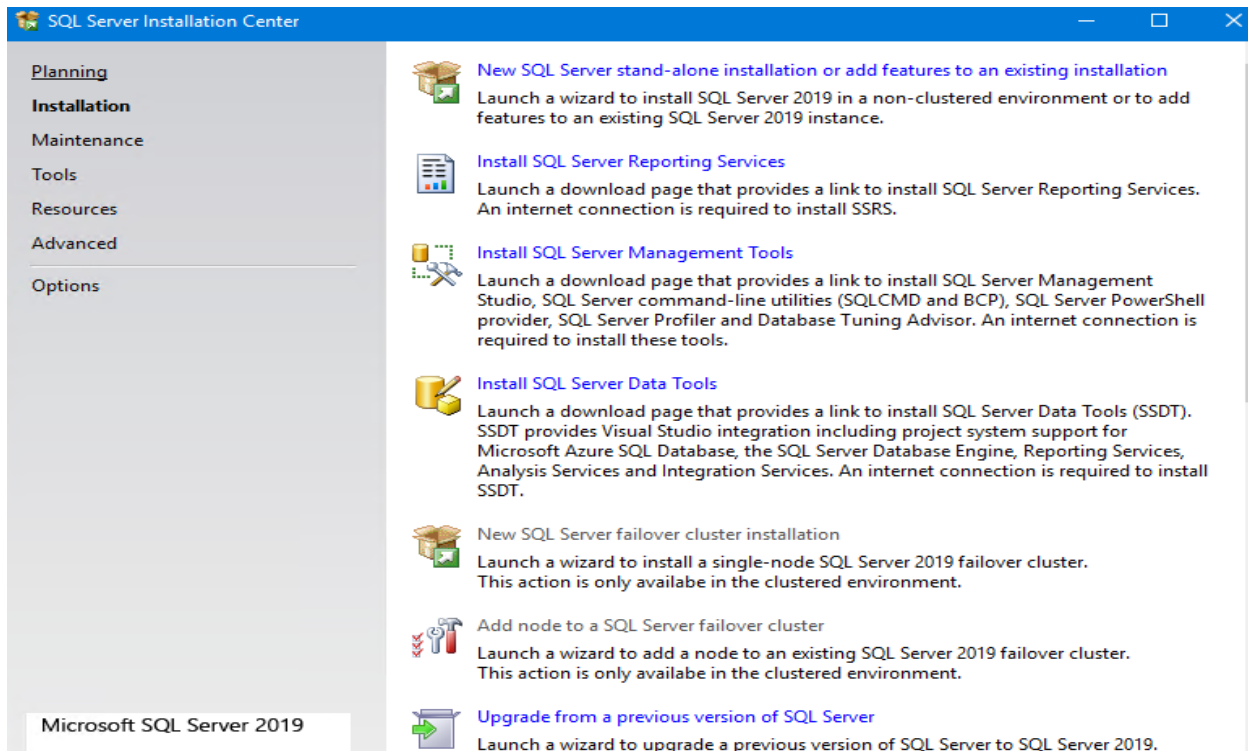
SQL Server Installation Center

Planning
Installation
Maintenance
Tools
Resources
Advanced
Options

Microsoft SQL Server 2019

New SQL Server stand-alone installation or add features to an existing installation
Launch a wizard to install SQL Server 2019 in a non-clustered environment or to add features to an existing SQL Server 2019 instance.

Install SQL Server Reporting Services
Launch a download page that provides a link to install SQL Server Reporting Services. An internet connection is required to install SSRS.

Install SQL Server Management Tools
Launch a download page that provides a link to install SQL Server Management Studio, SQL Server command-line utilities (SQLCMD and BCP), SQL Server PowerShell provider, SQL Server Profiler and Database Tuning Advisor. An internet connection is required to install these tools.

Install SQL Server Data Tools
Launch a download page that provides a link to install SQL Server Data Tools (SSDT). SSDT provides Visual Studio integration including project system support for Microsoft Azure SQL Database, the SQL Server Database Engine, Reporting Services, Analysis Services and Integration Services. An internet connection is required to install SSDT.

New SQL Server failover cluster installation
Launch a wizard to install a single-node SQL Server 2019 failover cluster.
This action is only availabe in the clustered environment.

Add node to a SQL Server failover cluster
Launch a wizard to add a node to an existing SQL Server 2019 failover cluster.
This action is only availabe in the clustered environment.

Upgrade from a previous version of SQL Server
Launch a wizard to upgrade a previous version of SQL Server to SQL Server 2019.